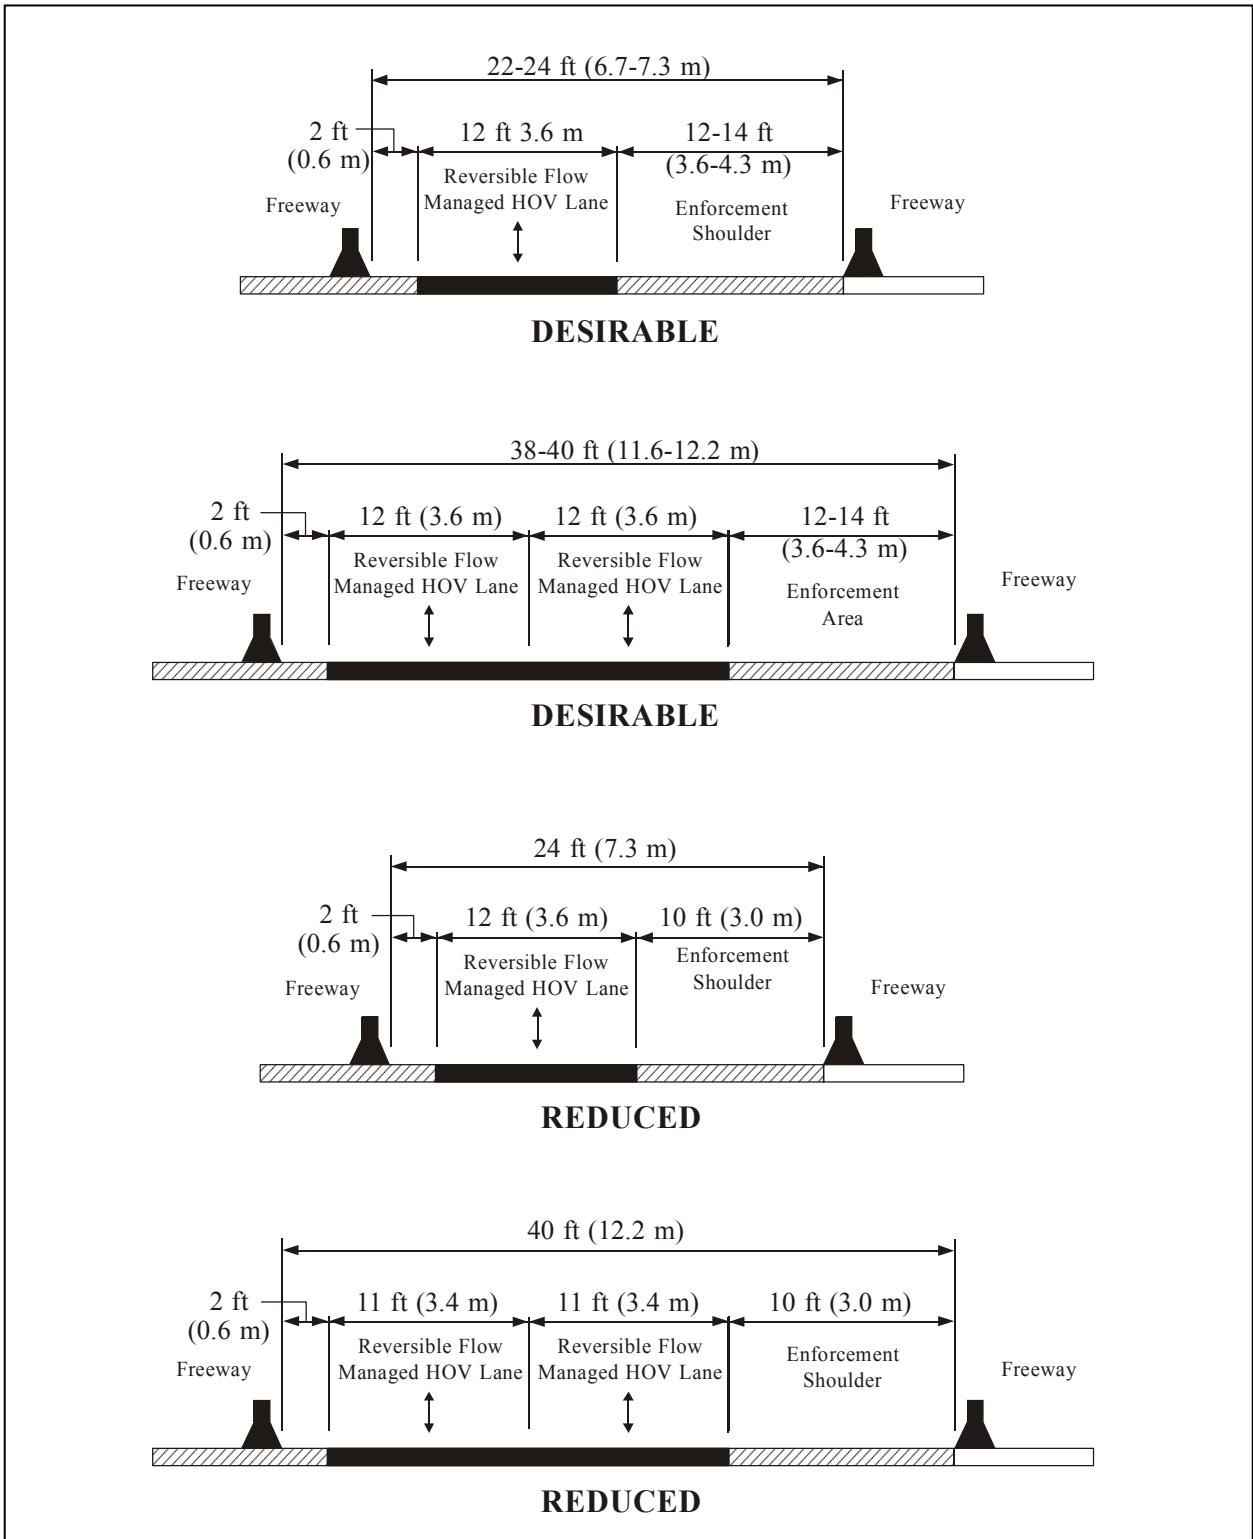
22-24 ft (6.7-7.3 m)

2 ft (0.6 m)

12 ft 3.6 m

12-14 ft (3.6-4.3 m)

Freeway

Reversible Flow Managed HOV Lane

Enforcement Shoulder

Freeway

DESIRABLE

38-40 ft (11.6-12.2 m)

2 ft (0.6 m)

12 ft (3.6 m)

12 ft (3.6 m)

12-14 ft (3.6-4.3 m)

Freeway

Reversible Flow Managed HOV Lane

Reversible Flow Managed HOV Lane

Enforcement Area

Freeway

DESIRABLE

24 ft (7.3 m)

2 ft (0.6 m)

12 ft (3.6 m)

10 ft (3.0 m)

Freeway

Reversible Flow Managed HOV Lane

Enforcement Shoulder

Freeway

REDUCED

40 ft (12.2 m)

2 ft (0.6 m)

11 ft (3.4 m)

11 ft (3.4 m)

10 ft (3.0 m)

Freeway

Reversible Flow Managed HOV Lane

Reversible Flow Managed HOV Lane

Enforcement Shoulder

Freeway

REDUCED